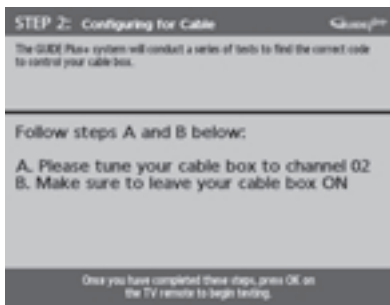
STEP 2: Configuring for Cable

The GUIDE Plus+ system will conduct a series of tests to find the correct code to control your cable box.

Follow steps A and B below:

A. Please tune your cable box to channel 02
B. Make sure to leave your cable box ON

Once you have completed these steps, press OK on the TV remote to begin testing.